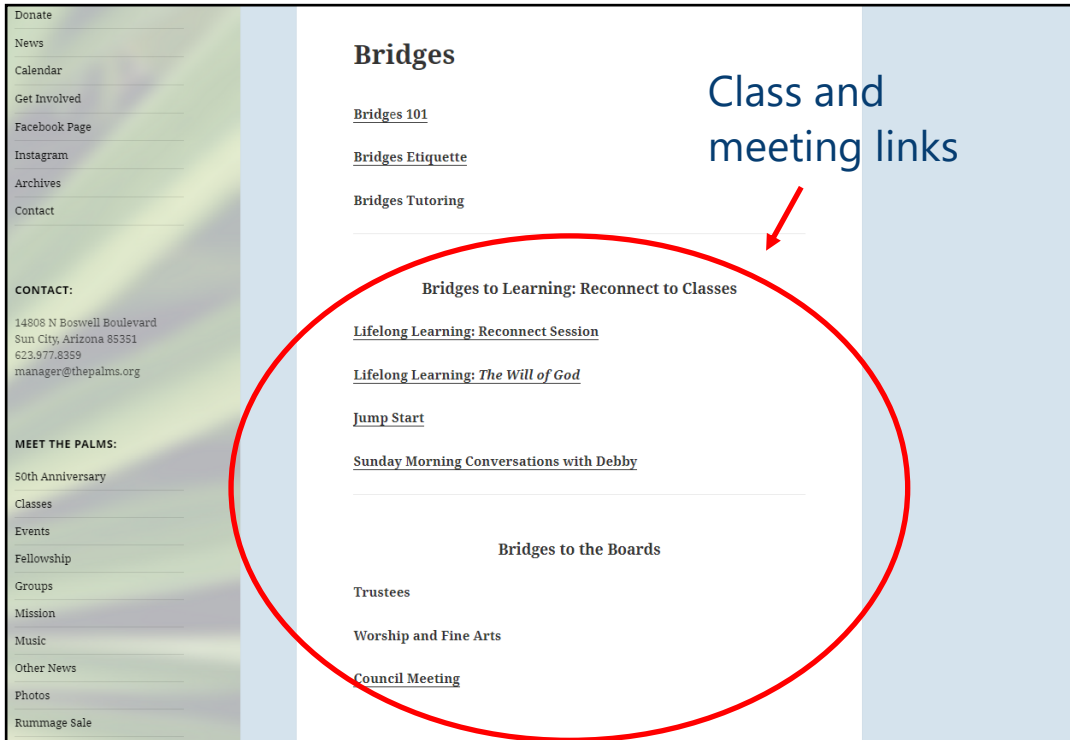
Donate
News
Calendar
Get Involved
Facebook Page
Instagram
Archives
Contact

CONTACT:

14808 N Boswell Boulevard
Sun City, Arizona 85351
623.977.8359
manager@thepalms.org

MEET THE PALMS:

50th Anniversary
Classes
Events
Fellowship
Groups
Mission
Music
Other News
Photos
Rummage Sale

Bridges

Bridges 101

Bridges Etiquette

Bridges Tutoring

Class and meeting links

Bridges to Learning: Reconnect to Classes

Lifelong Learning: Reconnect Session

Lifelong Learning: *The Will of God*

Jump Start

Sunday Morning Conversations with Debby

Bridges to the Boards

Trustees

Worship and Fine Arts

Council Meeting